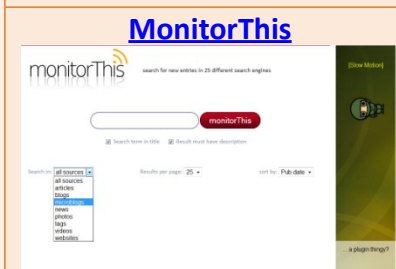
MonitorThis

monitorThis search for new entries in 25 different search engines

[Slow Motion]

monitorThis

Search term in title Result must have description

Search in: all sources

all sources
articles
blogs
microblogs
news
photos
tags
videos
websites

Results per page: 25

sort by: Pub date

...a plugin thingy?